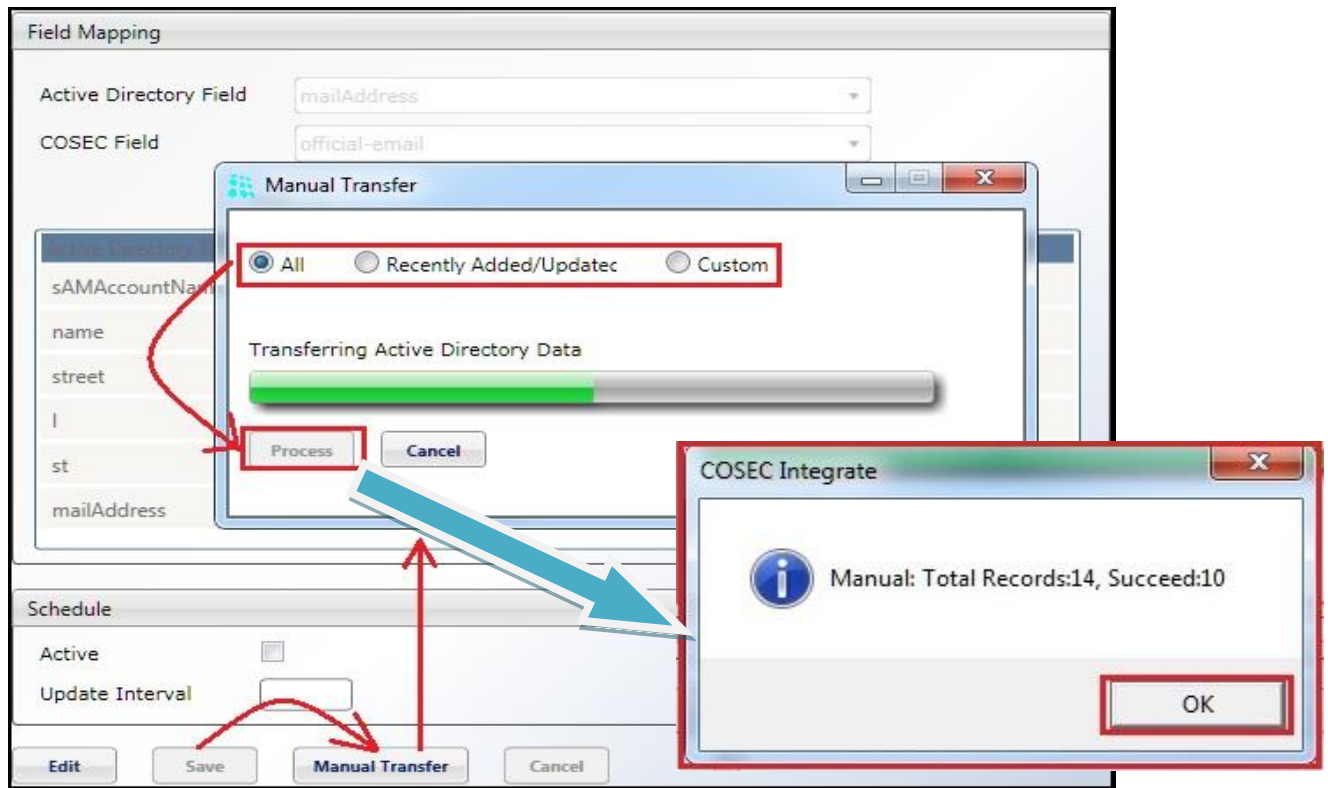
Field Mapping

Active Directory Field mailAddress

COSEC Field official-email

Manual Transfer

All Recently Added/Updatec Custom

Transferring Active Directory Data

Process Cancel

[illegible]

sAMAccountNa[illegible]

name

street

l

st

mailAddress

COSEC Integrate

Manual: Total Records:14, Succeed:10

OK

Schedule

Active

Update Interval

Edit Save Manual Transfer Cancel